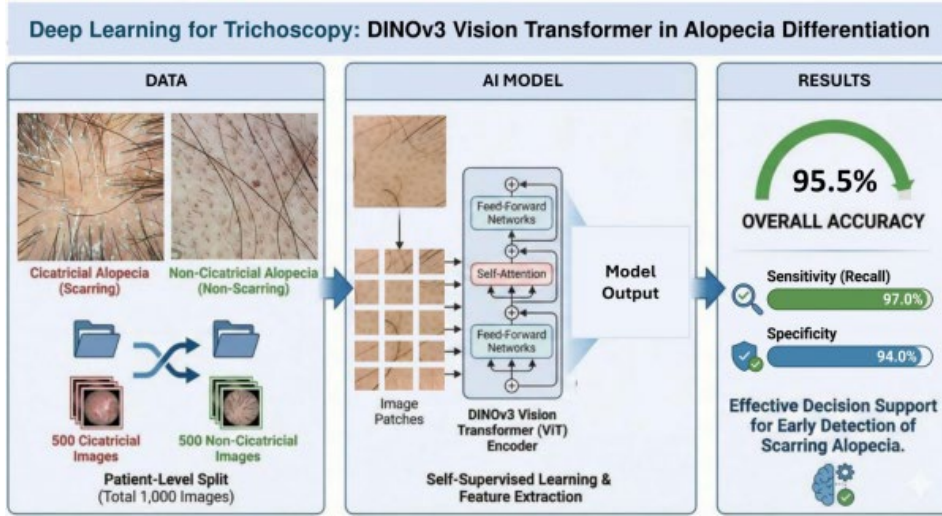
Deep Learning for Trichoscopy: DINOv3 Vision Transformer in Alopecia Differentiation

DATA

Cicatricial Alopecia (Scarring)

Non-Cicatricial Alopecia (Non-Scarring)

500 Cicatricial Images

500 Non-Cicatricial Images

Patient-Level Split (Total 1,000 Images)

AI MODEL

Feed-Forward Networks

Self-Attention

Feed-Forward Networks

Image Patches

DINOv3 Vision Transformer (ViT) Encoder

Model Output

Self-Supervised Learning & Feature Extraction

RESULTS

95.5%

OVERALL ACCURACY

Sensitivity (Recall)

97.0%

Specificity

94.0%

Effective Decision Support for Early Detection of Scarring Alopecia.